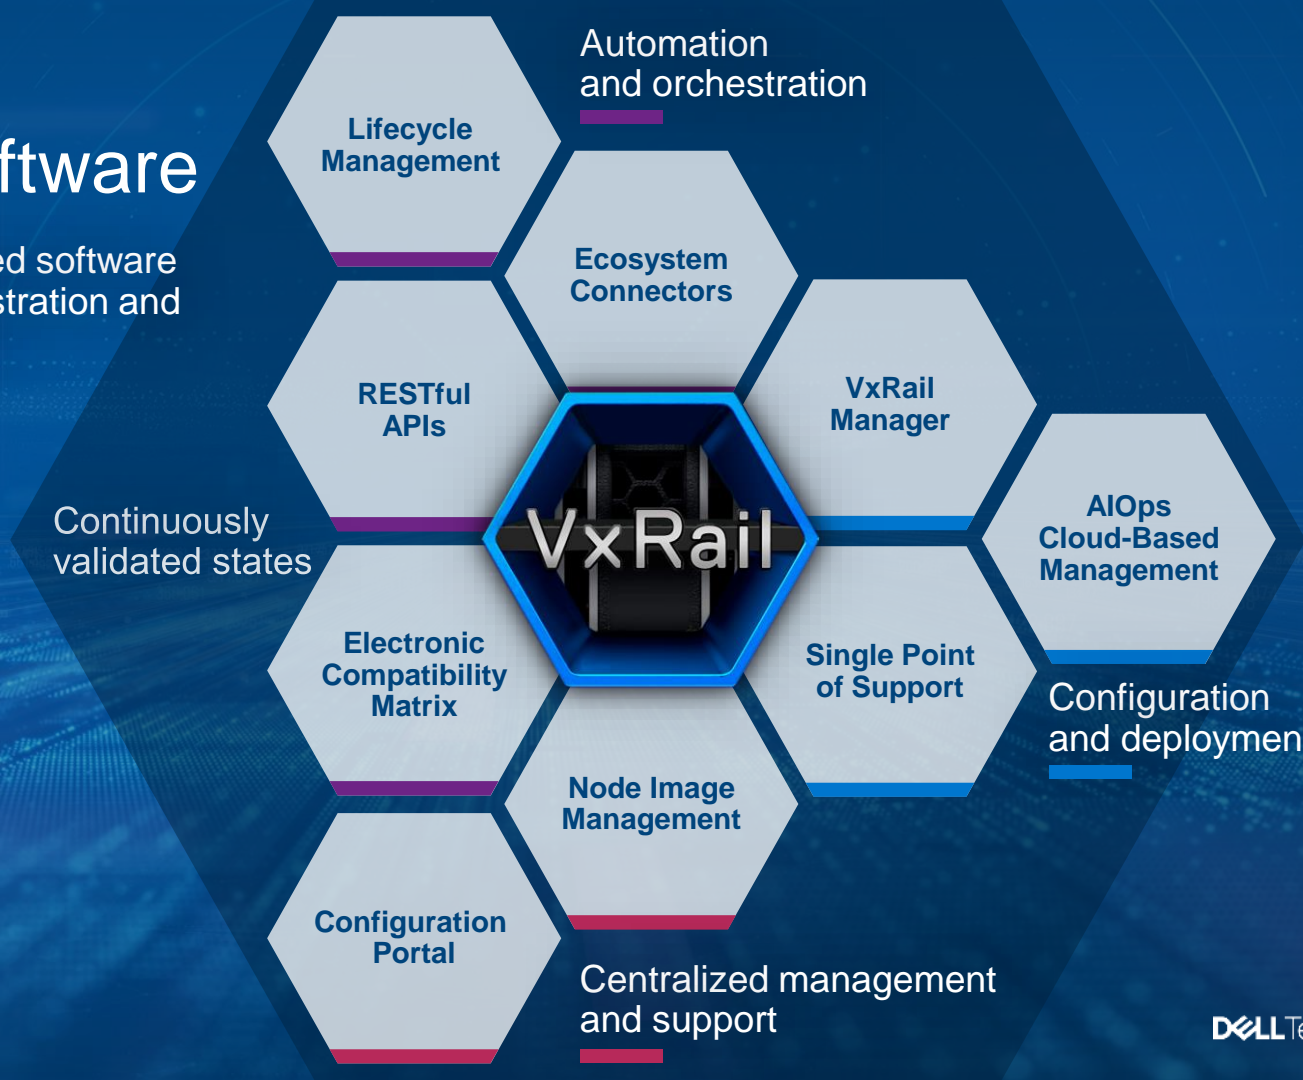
ftware

ed software
stration and

Automation
and orchestration

Lifecycle
Management

Ecosystem
Connectors

RESTful
APIs

VxRail
Manager

VxRail

AIOps
Cloud-Based
Management

Continuously
validated states

Electronic
Compatibility
Matrix

Single Point
of Support

Configuration
and deploymen

Node Image
Management

Configuration
Portal

Centralized management
and support

DELL Te